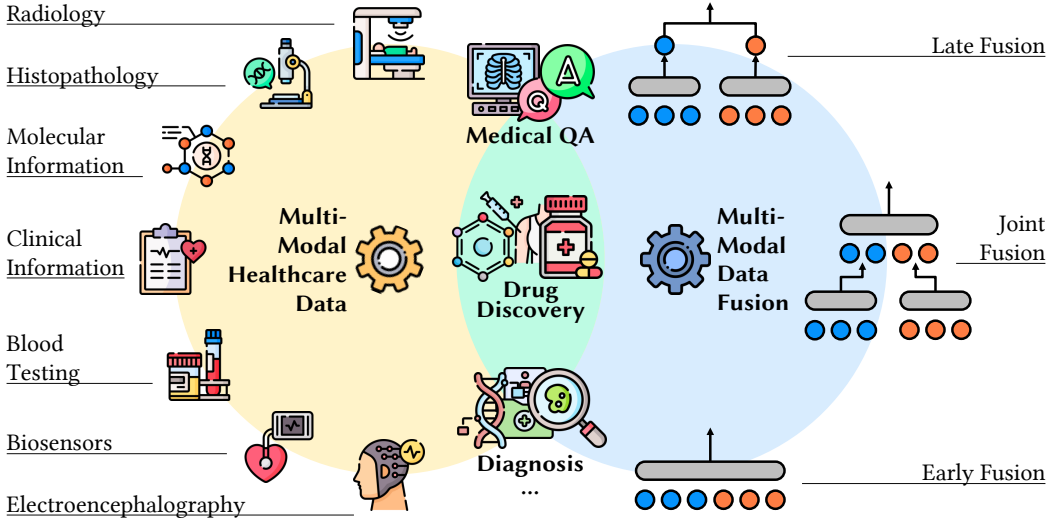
Radiology

Histopathology

Molecular Information

Clinical Information

Blood Testing

Biosensors

Electroencephalography

Multi-Modal Healthcare Data

Medical QA

Drug Discovery

Diagnosis

...

Multi-Modal Data Fusion

Late Fusion

Joint Fusion

Early Fusion